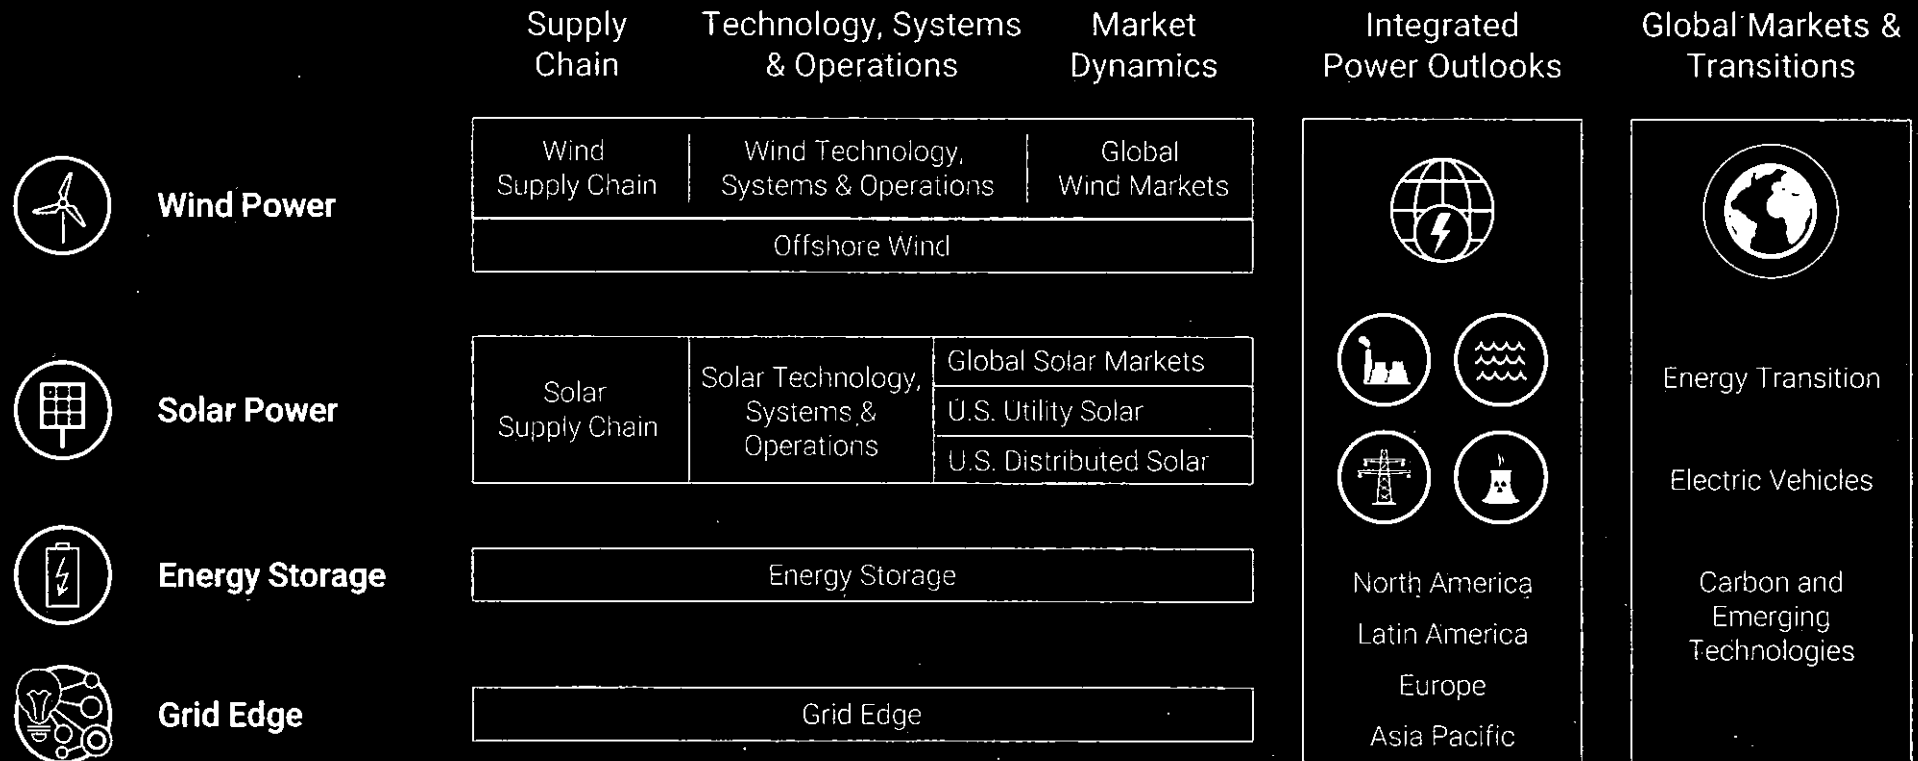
| | Supply Chain | Technology, Systems & Operations | Market Dynamics |
|---|---|---|---|
| Wind Power | Wind Supply Chain | Wind Technology, Systems & Operations | Global Wind Markets |
| | Offshore Wind | | |
| Solar Power | Solar Supply Chain | Solar Technology, Systems & Operations | Global Solar Markets |
| | | | U.S. Utility Solar |
| | | | U.S. Distributed Solar |
| Energy Storage | Energy Storage | | |
| Grid Edge | Grid Edge | | |

Integrated Power Outlooks

North America

Latin America

Europe

Asia Pacific

Global Markets & Transitions

Energy Transition

Electric Vehicles

Carbon and Emerging Technologies